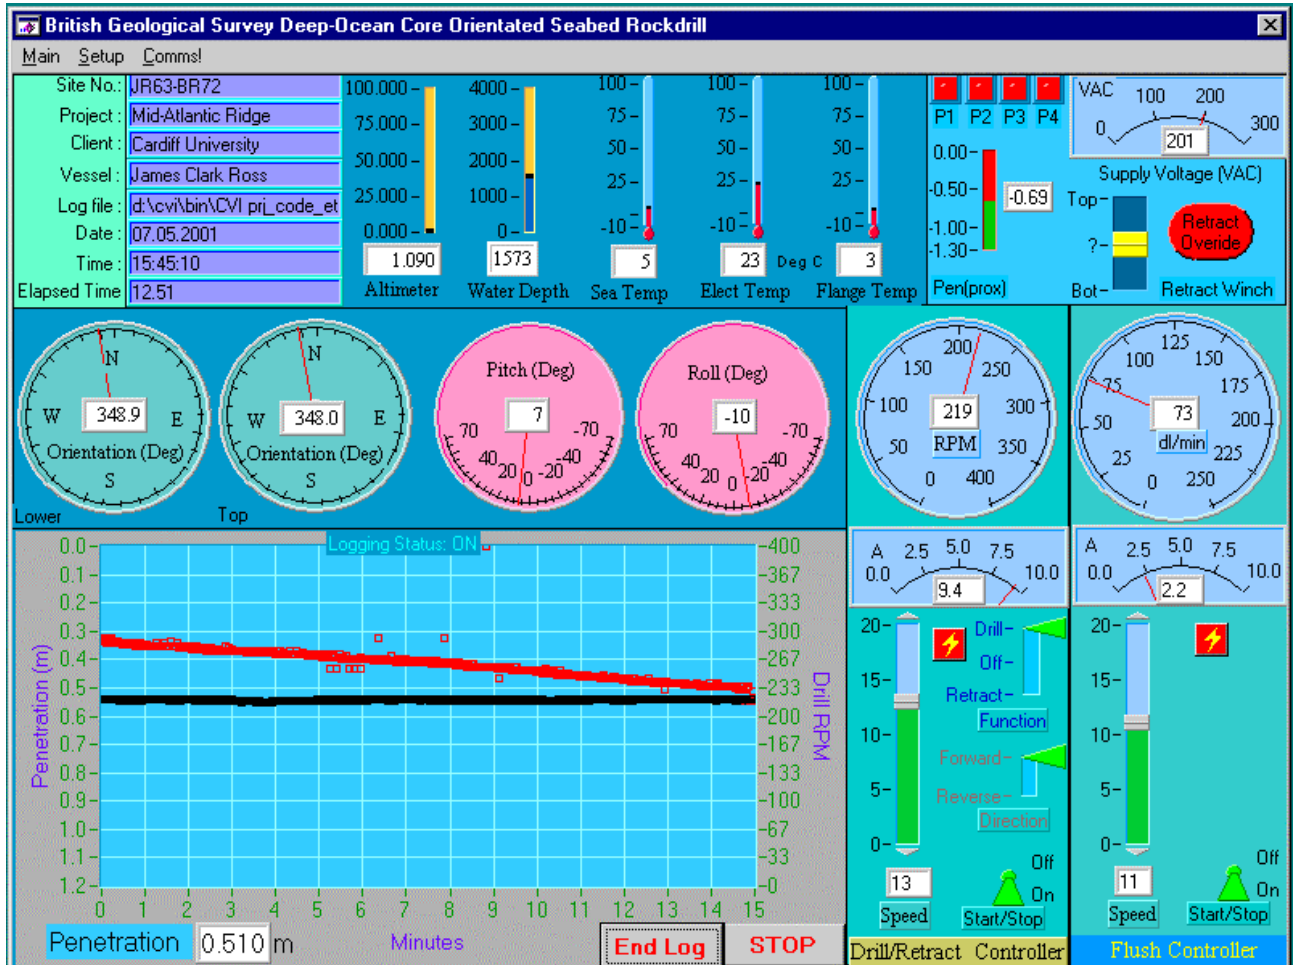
British Geological Survey Deep-Ocean Core Orientated Seabed Rockdrill

Main Setup Comms!

Site No.: JR63-BR72
Project : Mid-Atlantic Ridge
Client : Cardiff University
Vessel : James Clark Ross
Log file : d:\cvi\bin\CVI prj_code_et
Date : 07.05.2001
Time : 15:45:10
Elapsed Time 12.51

100.000 75.000 50.000 25.000 0.000
1.090
Altimeter

4000 3000 2000 1000 0
1573
Water Depth

100 75 50 25 -10
5
Sea Temp

100 75 50 25 -10
23 Deg C
Elect Temp

100 75 50 25 -10
3
Flange Temp

P1 P2 P3 P4
0.00 -0.50 -1.00 -1.30
-0.69
Pen(prox)

VAC 0 100 200 300
201
Supply Voltage (VAC)

Top ?- Bot
Retract Overide
Retract Winch

N W 348.9 E Orientation (Deg) S
Lower

N W 348.0 E Orientation (Deg) S
Top

Pitch (Deg)
7
70 -70 40 20 0 -20 -40

Roll (Deg)
-10
70 -70 40 20 0 -20 -40

150 200 250 100 219 300 50 RPM 350 0 400

125 100 150 75 175 50 73 200 dl/min 25 225 0 250

Logging Status: ON

0.0 0.1 0.2 0.3 0.4 0.5 0.6 0.7 0.8 0.9 1.0 1.1 1.2
Penetration (m)
400 367 333 300 267 233 200 167 133 100 67 33 0
Drill RPM
0 1 2 3 4 5 6 7 8 9 10 11 12 13 14 15
Minutes

Penetration 0.510 m
End Log
STOP

A 0.0 2.5 5.0 7.5 10.0
9.4

20 15 10 5 0
13
Speed
Drill Off Retract
Function
Forward Reverse
Direction
Off On
Start/Stop
Drill/Retract Controller

A 0.0 2.5 5.0 7.5 10.0
2.2

20 15 10 5 0
11
Speed
Off On
Start/Stop
Flush Controller